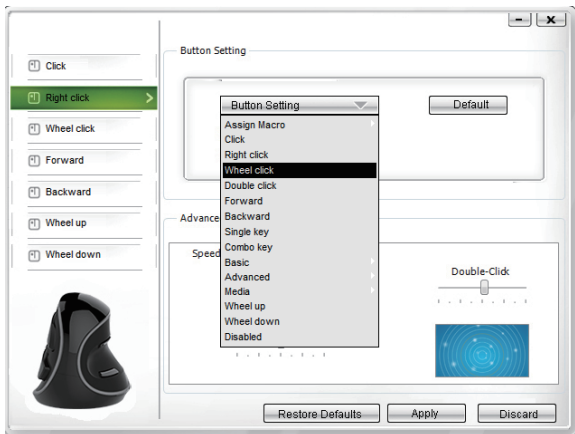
Click
Right click
Wheel click
Forward
Backward
Wheel up
Wheel down

Button Setting

Button Setting
Default

Assign Macro
Click
Right click
Wheel click
Double click
Forward
Backward
Single key
Combo key
Basic
Advanced
Media
Wheel up
Wheel down
Disabled

Advance
Speed
Double-Click

Restore Defaults
Apply
Discard